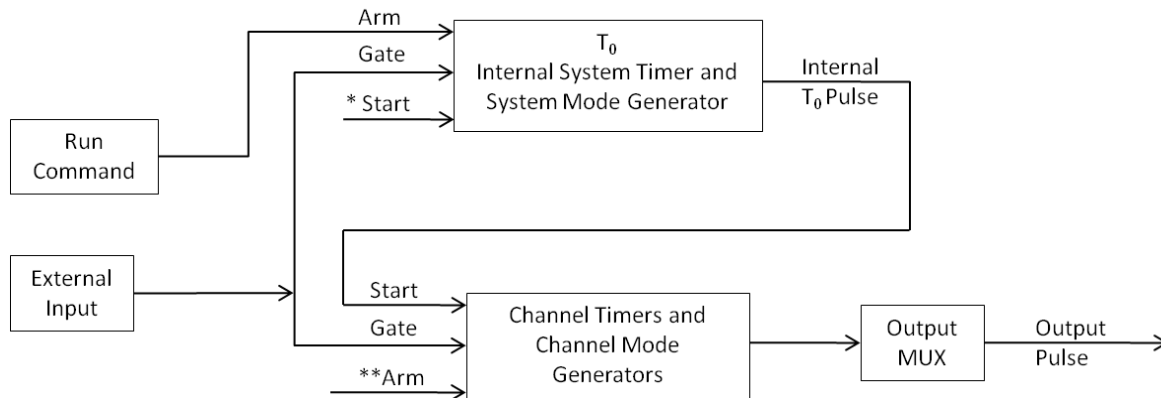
Arm

Gate

* Start

$T_0$
Internal System Timer and System Mode Generator

Internal
$T_0$ Pulse

Run Command

External Input

Start

Gate

**Arm

Channel Timers and Channel Mode Generators

Output MUX

Output Pulse